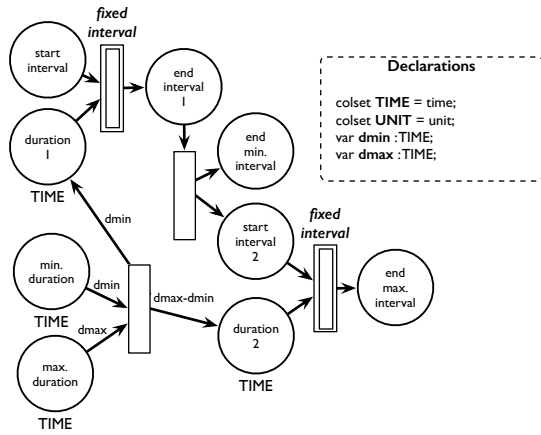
fixed interval

start interval

end interval 1

duration 1

TIME

end min. interval

start interval 2

dmin

fixed interval

min. duration

dmin

dmax-dmin

end max. interval

TIME

dmax

duration 2

max. duration

TIME

TIME

Declarations

colset **TIME** = time;
colset **UNIT** = unit;
var **dmin** :TIME;
var **dmax** :TIME;